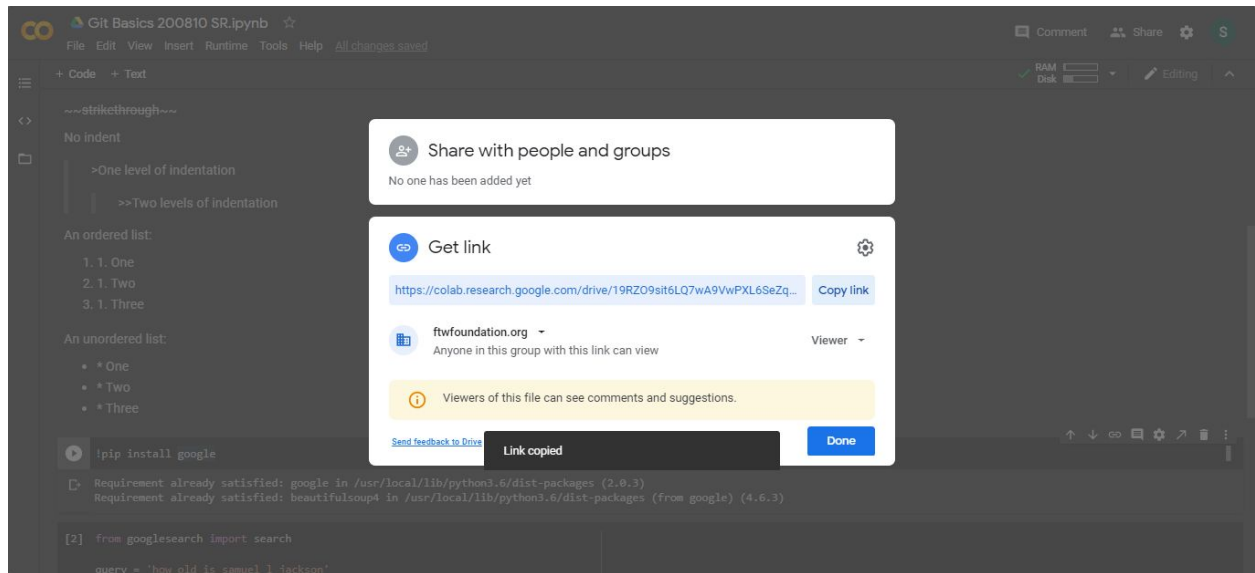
CO Git Basics 200810 SR.ipynb ☆
File Edit View Insert Runtime Tools Help All changes saved

Comment Share S

+ Code + Text

RAM
Disk

Editing

~~strikethrough~~

No indent

>One level of indentation

>>Two levels of indentation

An ordered list:

1. 1. One
2. 1. Two
3. 1. Three

An unordered list:

• * One
• * Two
• * Three

!pip install google

Requirement already satisfied: google in /usr/local/lib/python3.6/dist-packages (2.0.3)
Requirement already satisfied: beautifulsoup4 in /usr/local/lib/python3.6/dist-packages (from google) (4.6.3)

[2] from googlesearch import search

query = 'how old is samuel l jackson'

Share with people and groups

No one has been added yet

Get link

https://colab.research.google.com/drive/19RZO9sit6LQ7wA9VwPXL6SeZq...

Copy link

ftwfoundation.org

Anyone in this group with this link can view

Viewer

Viewers of this file can see comments and suggestions.

Send feedback to Drive

Link copied

Done